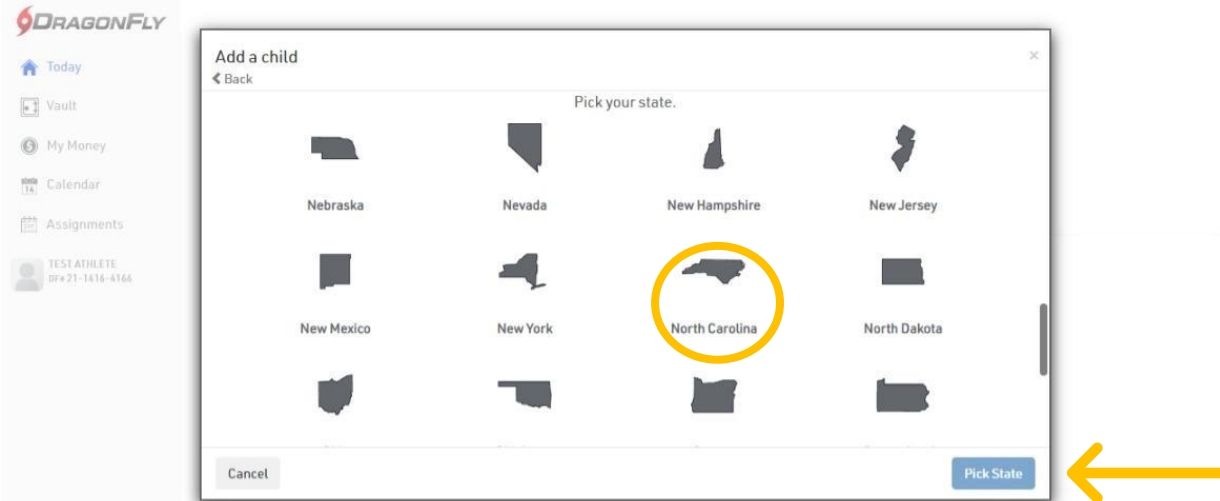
DRAGONFLY

Today
Vault
My Money
Calendar
Assignments
TEST ATHLETE
DF# 21-1416-4166

Add a child
Back
×

Pick your state.

Nebraska
Nevada
New Hampshire
New Jersey
New Mexico
New York
North Carolina
North Dakota

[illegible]

Cancel
Pick State